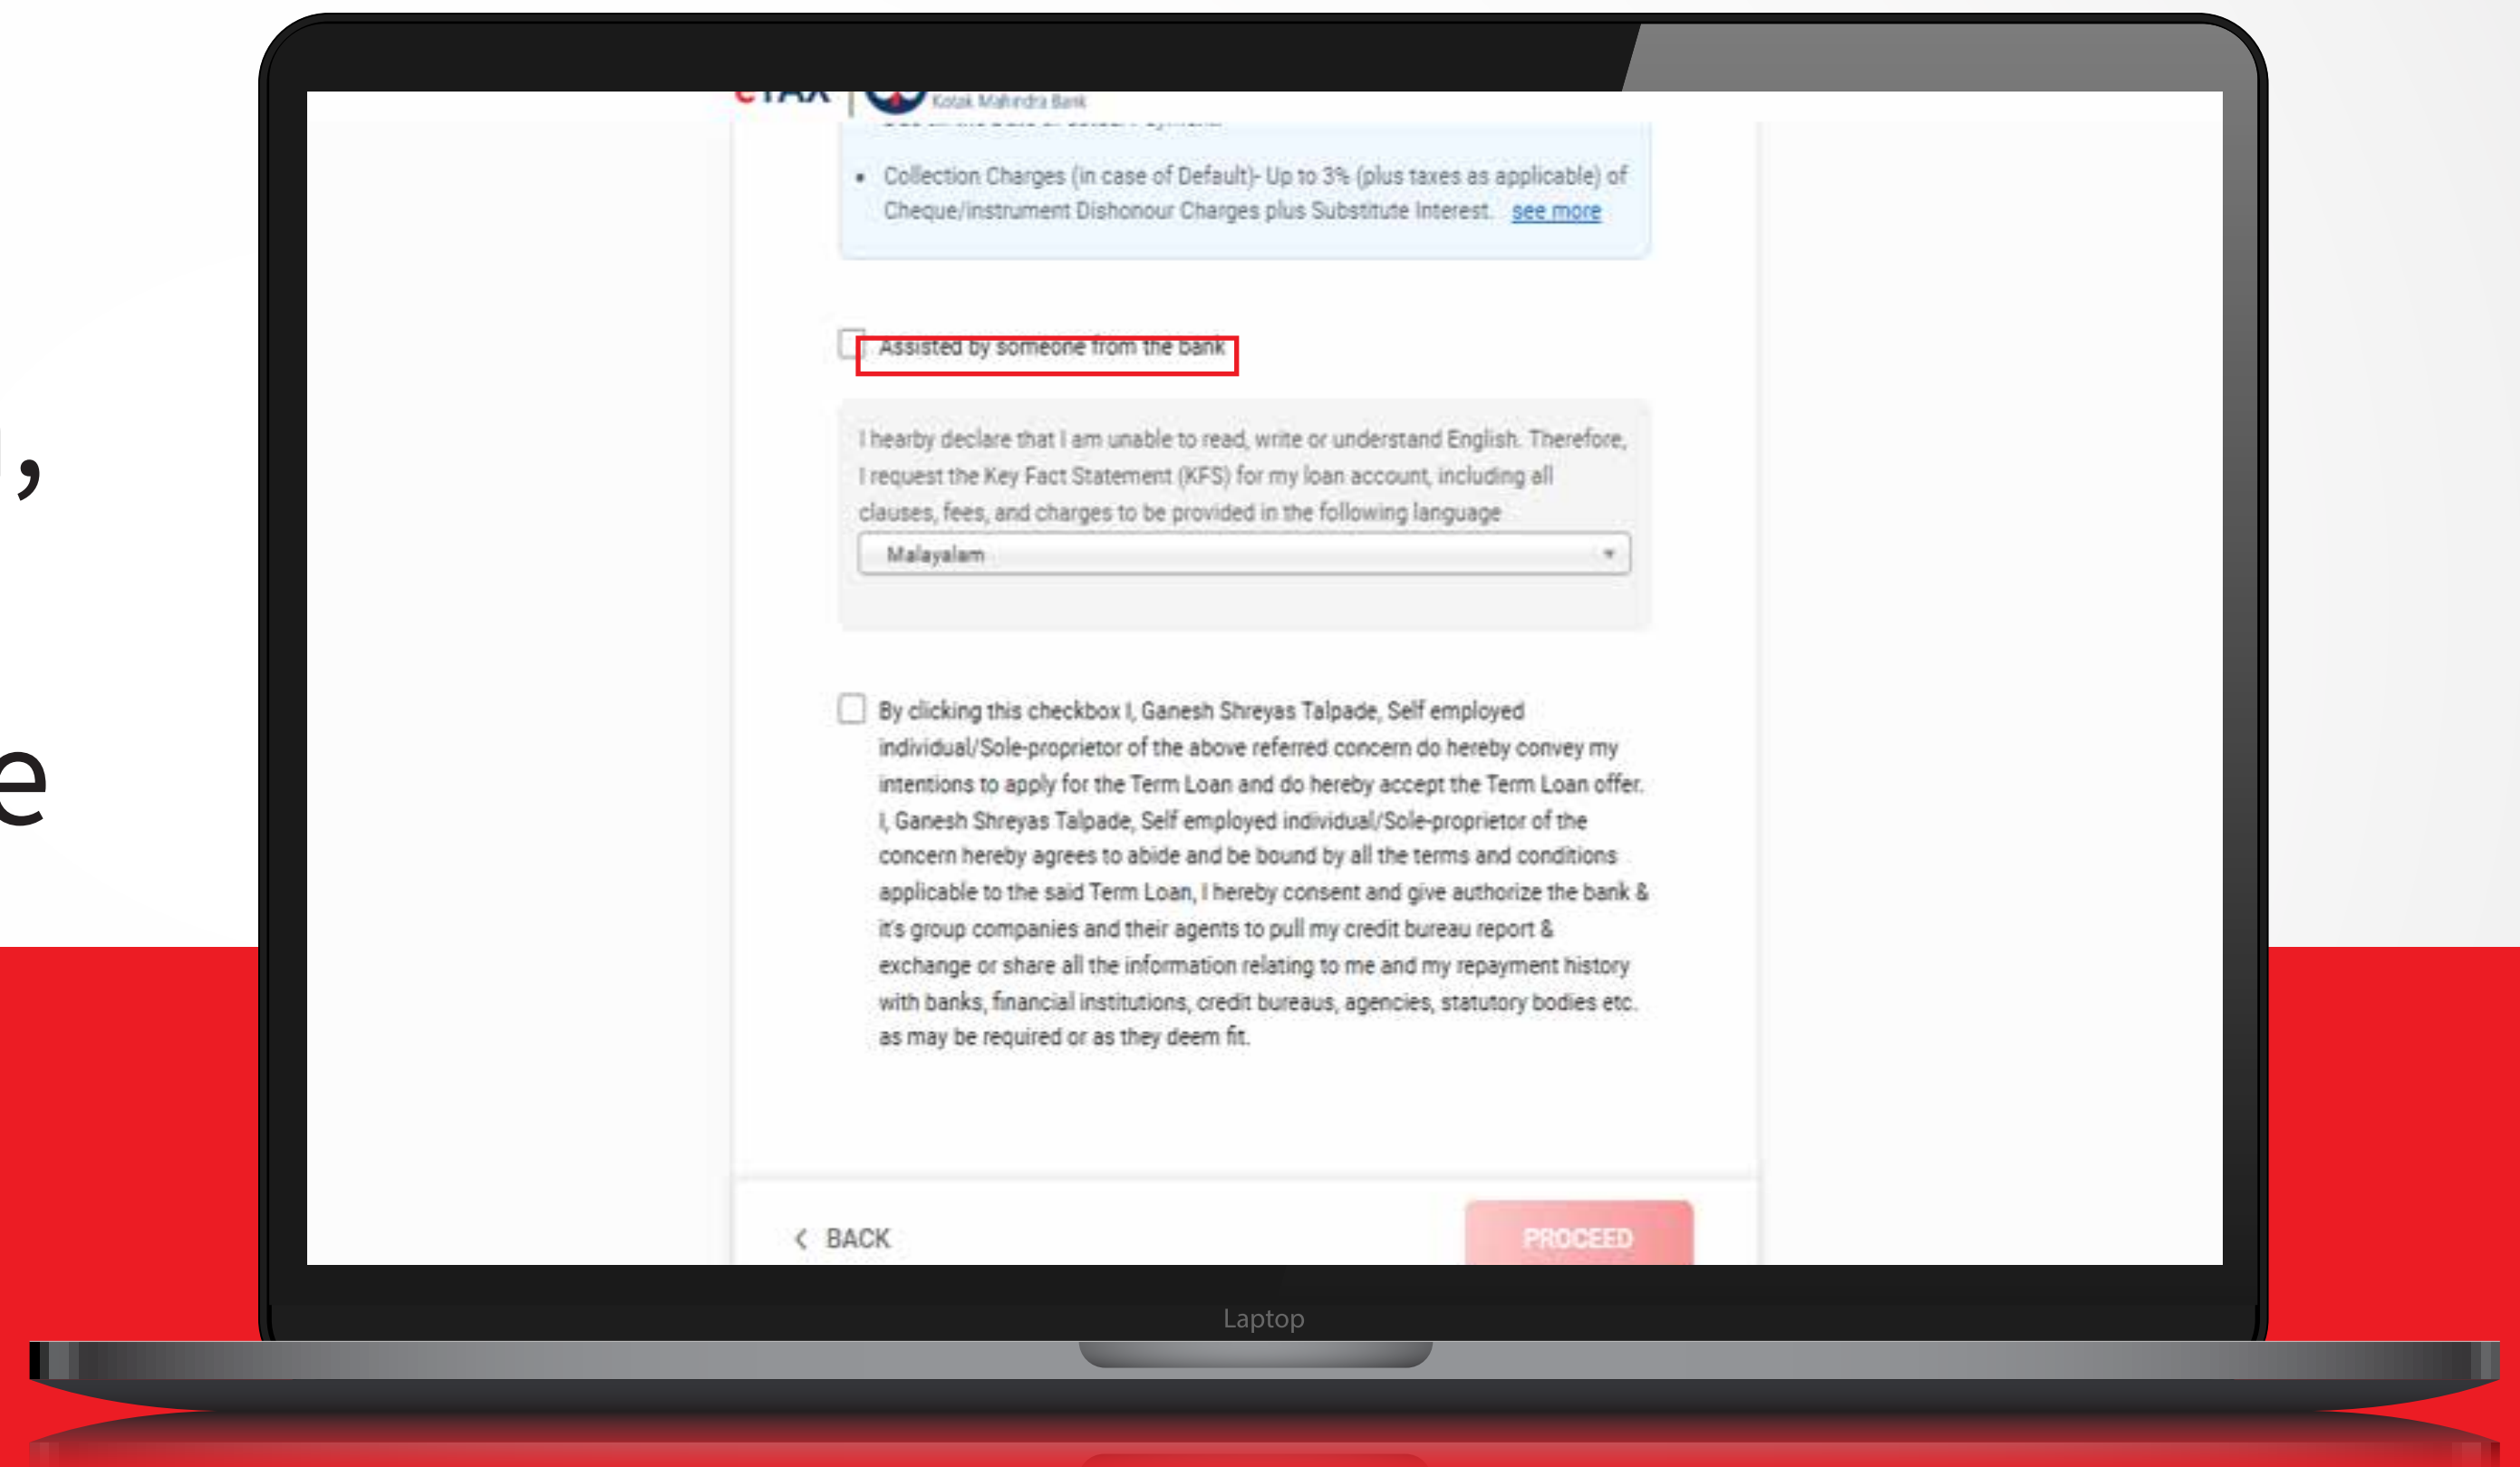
Kotak Mahindra Bank

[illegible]

• Collection Charges (in case of Default)- Up to 3% (plus taxes as applicable) of Cheque/instrument Dishonour Charges plus Substitute Interest. see more

Assisted by someone from the bank

I hearby declare that I am unable to read, write or understand English. Therefore, I request the Key Fact Statement (KFS) for my loan account, including all clauses, fees, and charges to be provided in the following language

Malayalam

By clicking this checkbox I, Ganesh Shreyas Talpade, Self employed individual/Sole-proprietor of the above referred concern do hereby convey my intentions to apply for the Term Loan and do hereby accept the Term Loan offer. I, Ganesh Shreyas Talpade, Self employed individual/Sole-proprietor of the concern hereby agrees to abide and be bound by all the terms and conditions applicable to the said Term Loan, I hereby consent and give authorize the bank & it's group companies and their agents to pull my credit bureau report & exchange or share all the information relating to me and my repayment history with banks, financial institutions, credit bureaus, agencies, statutory bodies etc. as may be required or as they deem fit.

BACK

PROCEED

Laptop